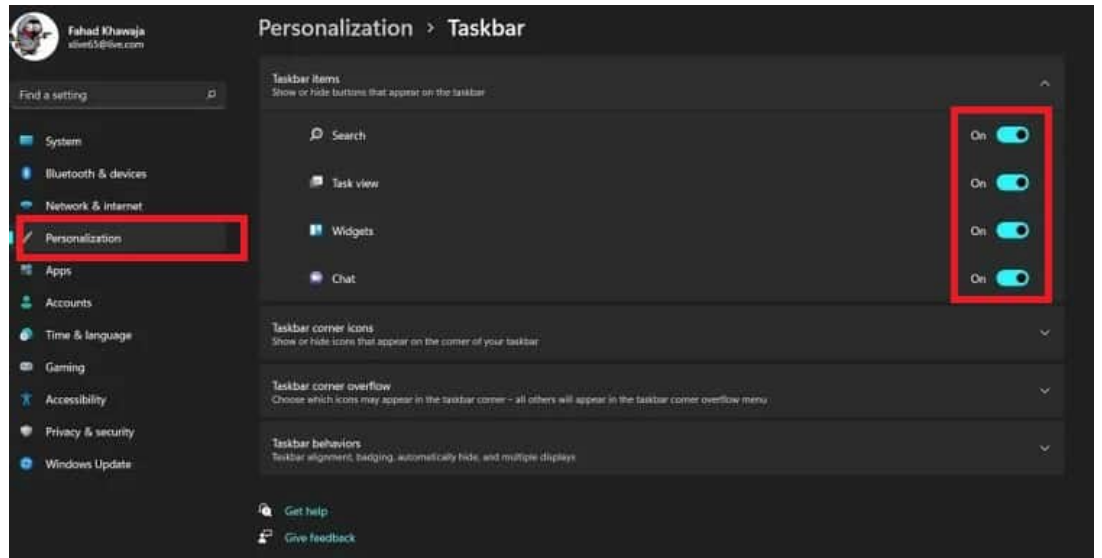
Fahad Khawaja
xlive65@live.com

Find a setting

System
Bluetooth & devices
Network & internet
Personalization
Apps
Accounts
Time & language
Gaming
Accessibility
Privacy & security
Windows Update

Personalization > Taskbar

Taskbar items
Show or hide buttons that appear on the taskbar

Search On
Task view On
Widgets On
Chat On

Taskbar corner icons
Show or hide icons that appear on the corner of your taskbar

Taskbar corner overflow
Choose which icons may appear in the taskbar corner – all others will appear in the taskbar corner overflow menu

Taskbar behaviors
Taskbar alignment, badging, automatically hide, and multiple displays

Get help
Give feedback